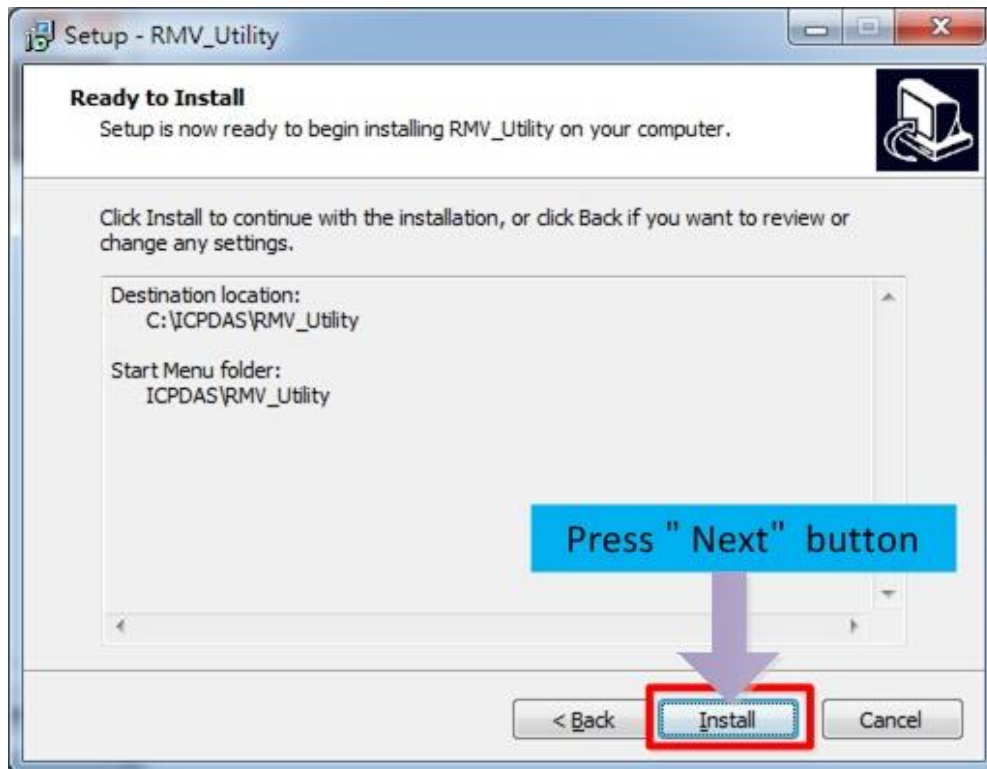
Setup - RMV_Utility

Ready to Install
Setup is now ready to begin installing RMV_Utility on your computer.

Click Install to continue with the installation, or click Back if you want to review or change any settings.

Destination location:
C:\ICPDAS\RMV_Utility

Start Menu folder:
ICPDAS\RMV_Utility

Press " Next" button

< Back
Install
Cancel